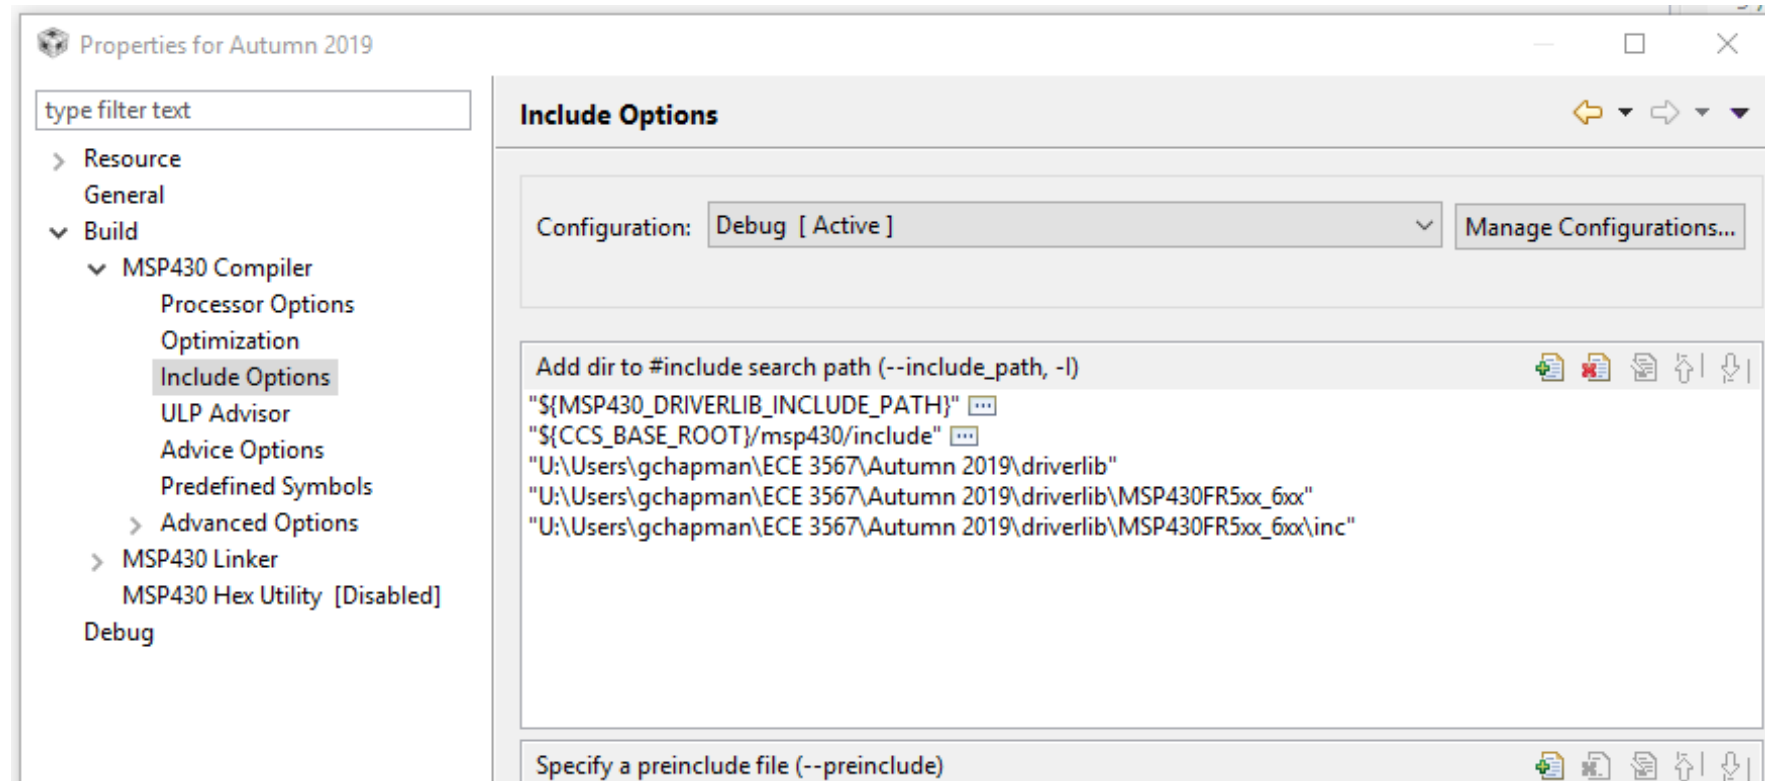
Properties for Autumn 2019

type filter text

Resource
General
Build
MSP430 Compiler
Processor Options
Optimization
Include Options
ULP Advisor
Advice Options
Predefined Symbols
Advanced Options
MSP430 Linker
MSP430 Hex Utility [Disabled]
Debug

Include Options

Configuration: Debug [ Active ]
Manage Configurations...

Add dir to #include search path (--include_path, -I)
"${MSP430_DRIVERLIB_INCLUDE_PATH}"
"${CCS_BASE_ROOT}/msp430/include"
"U:\Users\gchapman\ECE 3567\Autumn 2019\driverlib"
"U:\Users\gchapman\ECE 3567\Autumn 2019\driverlib\MSP430FR5xx_6xx"
"U:\Users\gchapman\ECE 3567\Autumn 2019\driverlib\MSP430FR5xx_6xx\inc"

Specify a preinclude file (--preinclude)